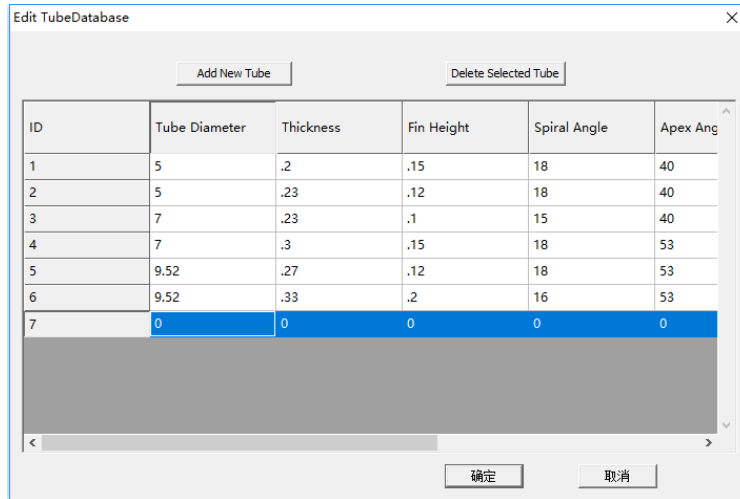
Edit TubeDatabase

×

Add New Tube

Delete Selected Tube

| ID | Tube Diameter | Thickness | Fin Height | Spiral Angle | Apex Ang |
|---|---|---|---|---|---|
| 1 | 5 | .2 | .15 | 18 | 40 |
| 2 | 5 | .23 | .12 | 18 | 40 |
| 3 | 7 | .23 | .1 | 15 | 40 |
| 4 | 7 | .3 | .15 | 18 | 53 |
| 5 | 9.52 | .27 | .12 | 18 | 53 |
| 6 | 9.52 | .33 | .2 | 16 | 53 |
| 7 | 0 | 0 | 0 | 0 | 0 |

<

>

确定

取消